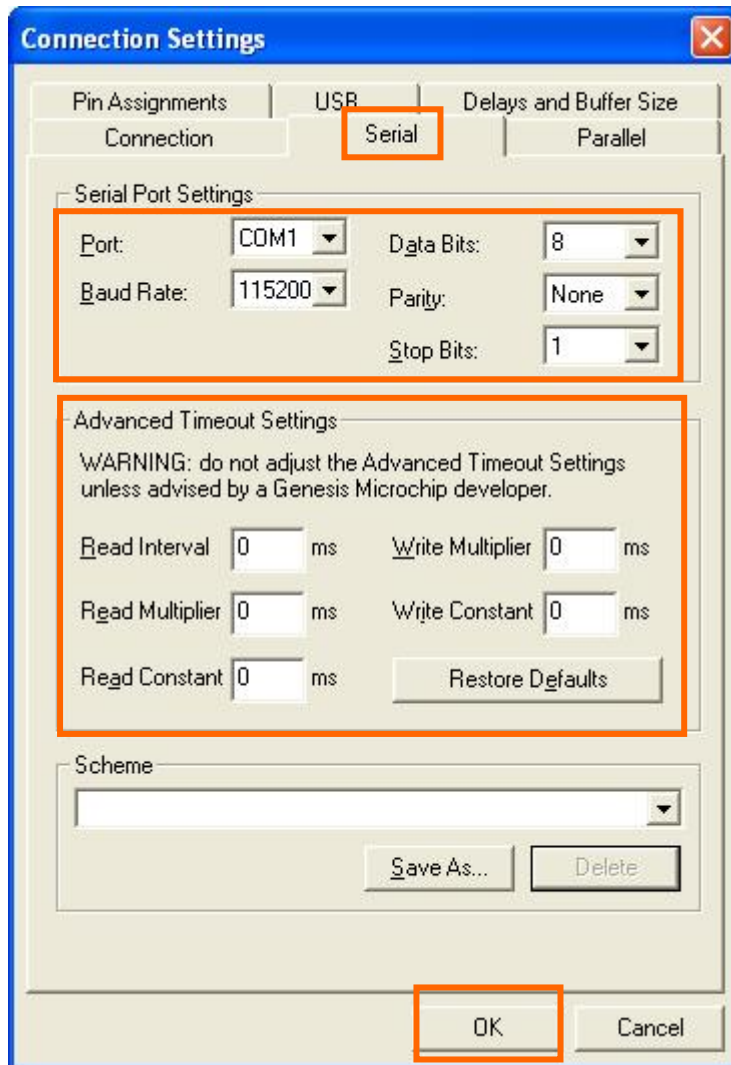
Connection Settings

Pin Assignments
USB
Delays and Buffer Size
Connection
Serial
Parallel

Serial Port Settings
Port: COM1
Baud Rate: 115200
Data Bits: 8
Parity: None
Stop Bits: 1

Advanced Timeout Settings
WARNING: do not adjust the Advanced Timeout Settings unless advised by a Genesis Microchip developer.

Read Interval 0 ms
Write Multiplier 0 ms
Read Multiplier 0 ms
Write Constant 0 ms
Read Constant 0 ms
Restore Defaults

Scheme
Save As...
Delete

OK
Cancel